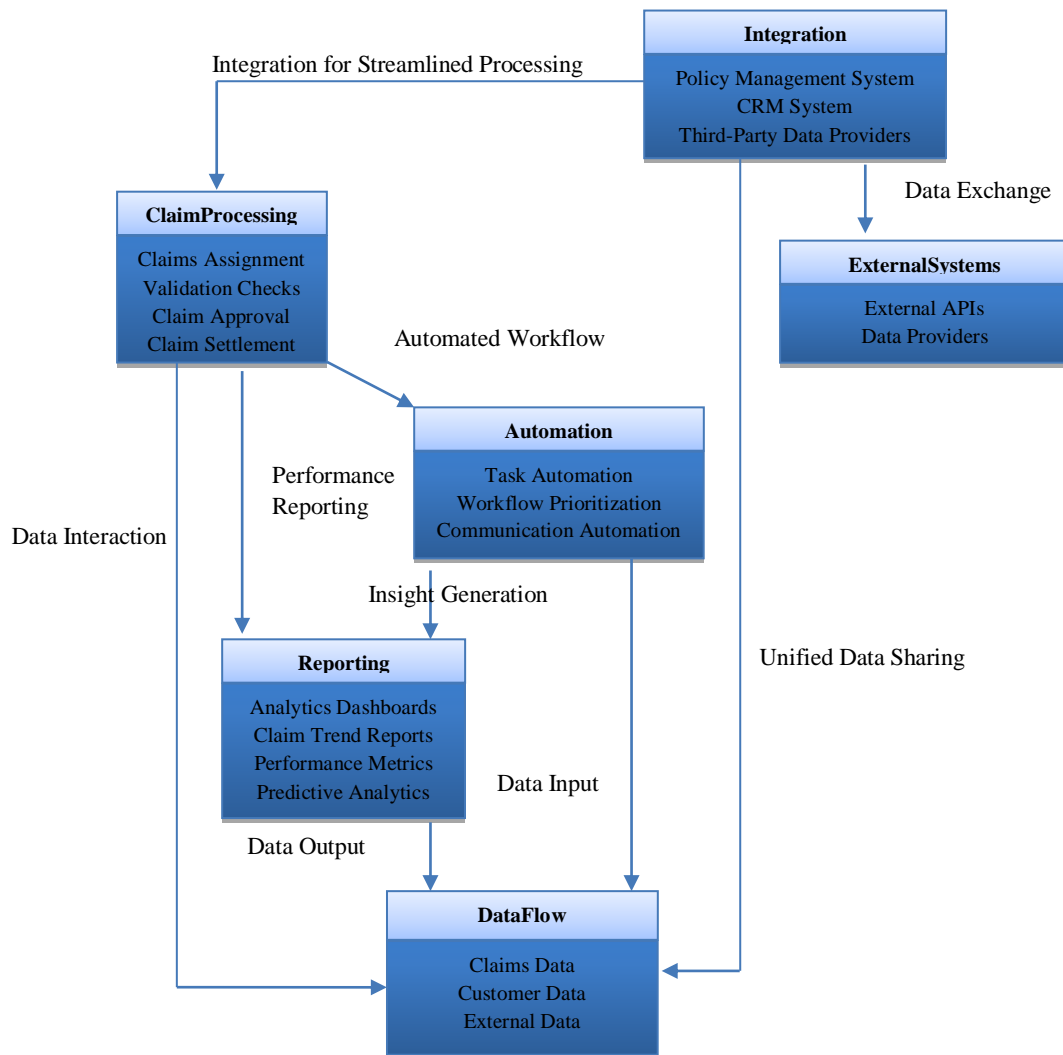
Integration
Policy Management System
CRM System
Third-Party Data Providers

Integration for Streamlined Processing

Data Exchange

ClaimProcessing
Claims Assignment
Validation Checks
Claim Approval
Claim Settlement

ExternalSystems
External APIs
Data Providers

Automated Workflow

Automation
Task Automation
Workflow Prioritization
Communication Automation

Performance Reporting

Data Interaction

Insight Generation

Unified Data Sharing

Reporting
Analytics Dashboards
Claim Trend Reports
Performance Metrics
Predictive Analytics

Data Input

Data Output

DataFlow
Claims Data
Customer Data
External Data